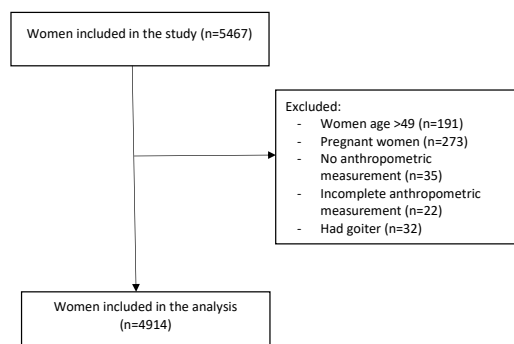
Women included in the study (n=5467)

Excluded:
- Women age >49 (n=191)
- Pregnant women (n=273)
- No anthropometric measurement (n=35)
- Incomplete anthropometric measurement (n=22)
- Had goiter (n=32)

Women included in the analysis (n=4914)